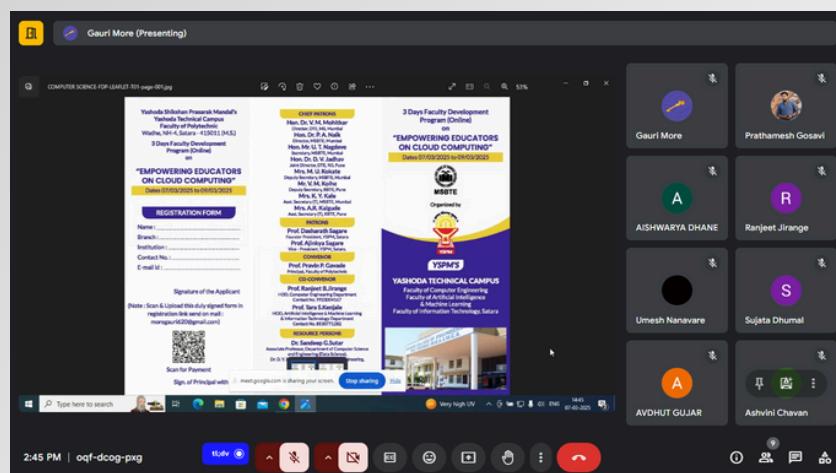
Gauri More (Presenting)

COMPUTER-SCIENCE-FDP-LEAFLET-T01-page-001.jpg

Yashoda Shikshan Prasarak Mandal's
Yashoda Technical Campus
Faculty of Polytechnic
Wadhe, NH-4, Satara - 415011 (M.S.)
3 Days Faculty Development Program (Online)
on
"EMPOWERING EDUCATORS ON CLOUD COMPUTING"
Dates 07/03/2025 to 09/03/2025

REGISTRATION FORM
Name :
Branch :
Institution :
Contact No. :
E-mail Id :

Signature of the Applicant
(Note : Scan & Upload this duly signed form in registration link send on mail : moregauri4620@gmail.com)
Scan for Payment
Sign. of Principal with

CHIEF PATRONS
Hon. Dr. V. M. Mohitkar
Director (DTE), MS, Mumbai
Hon. Dr. P. A. Naik
Hon. Mr. U. T. Nagdeve
Hon. Dr. D. V. Jadhav
Mrs. M. U. Kokate
Mr. M. M. Kolhe
Mr. K. Y. Kale
Mrs. A.R. Kalgude

PATRONS
Prof. Dasharath Sagare
Founder President, YSPM, Satara
Prof. Ajinkya Sagare
Vice - President, YSPM, Satara

CONVENOR
Prof. Pravin P. Gawade
Principal, Faculty of Polytechnic

CO-CONVENOR
Prof. Ranjeet B. Jirange
HOD, Computer Engineering Department
Prof. Tara S.Kenjale
HOD, Artificial Intelligence & Machine Learning & Information Technology Department

RESOURCE PERSONS
Dr. Sandeep G. Sutar
Associate Professor, Department of Computer Science and Engineering (Data Science)

3 Days Faculty Development Program (Online)
on
"EMPOWERING EDUCATORS ON CLOUD COMPUTING"
Dates 07/03/2025 to 09/03/2025
MSBTE
Organized by
YSPM'S
YASHODA TECHNICAL CAMPUS
Faculty of Computer Engineering
Faculty of Artificial Intelligence & Machine Learning
Faculty of Information Technology, Satara

meet.google.com is sharing your screen. Stop sharing Hide

Type here to search
Very high UV
ENG IN
14:45
07-03-2025

Gauri More
Prathamesh Gosavi
AISHWARYA DHANE
Ranjeet Jirange
Umesh Nanavare
Sujata Dhumal
AVDHUT GUJAR
Ashvini Chavan

2:45 PM | oqf-dcog-pxg
9